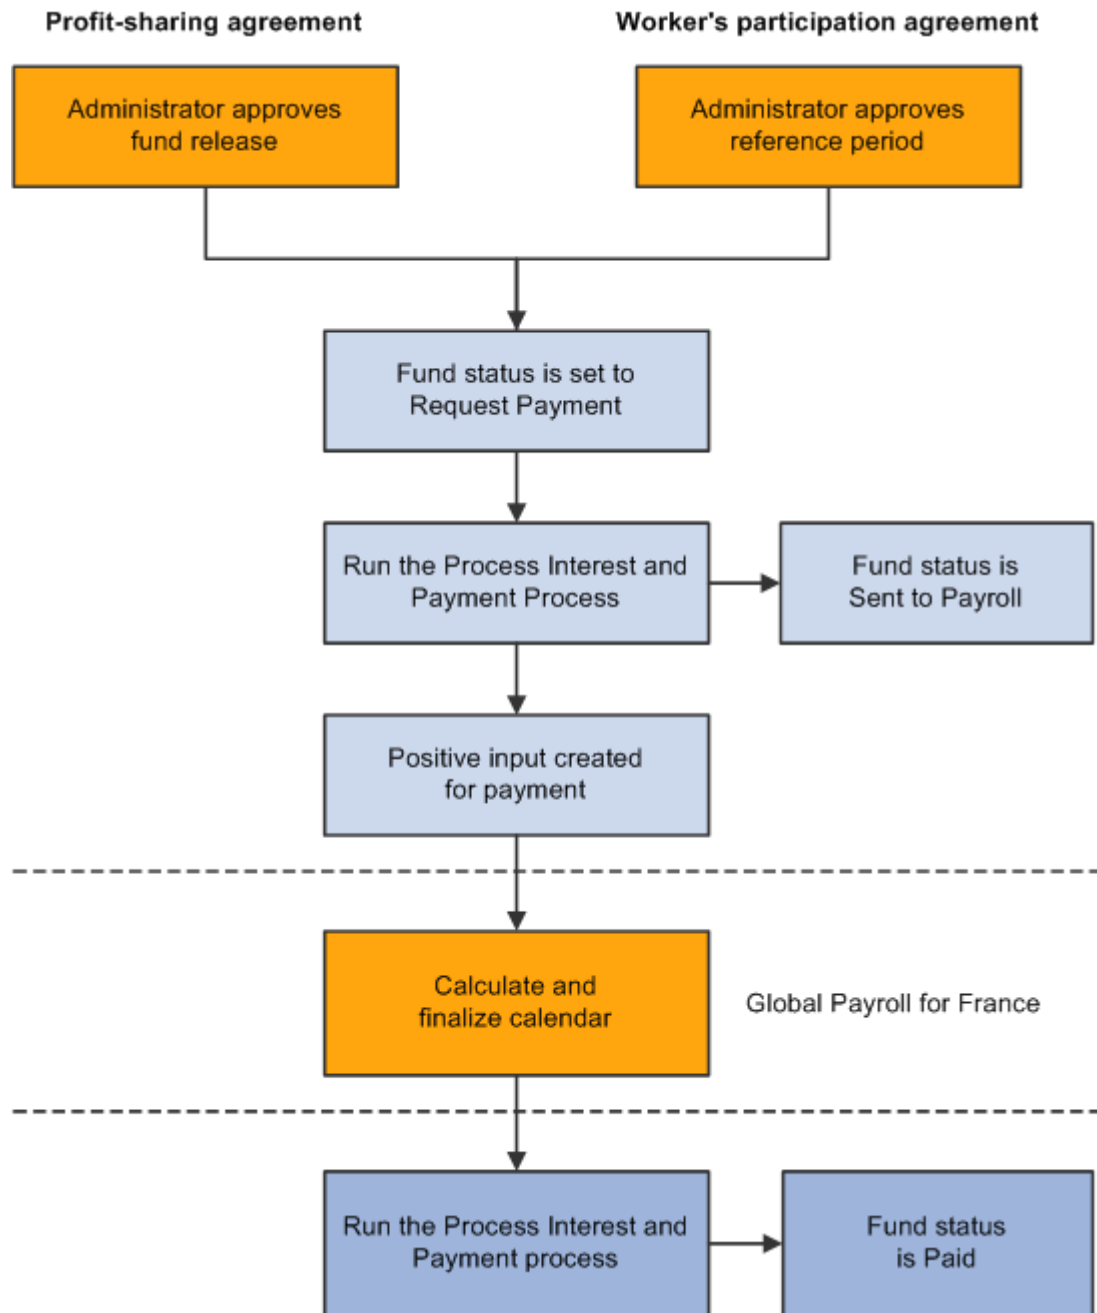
Profit-sharing agreement

Worker's participation agreement

Administrator approves fund release

Administrator approves reference period

Fund status is set to Request Payment

Run the Process Interest and Payment Process

Fund status is Sent to Payroll

Positive input created for payment

Calculate and finalize calendar

Global Payroll for France

Run the Process Interest and Payment process

Fund status is Paid